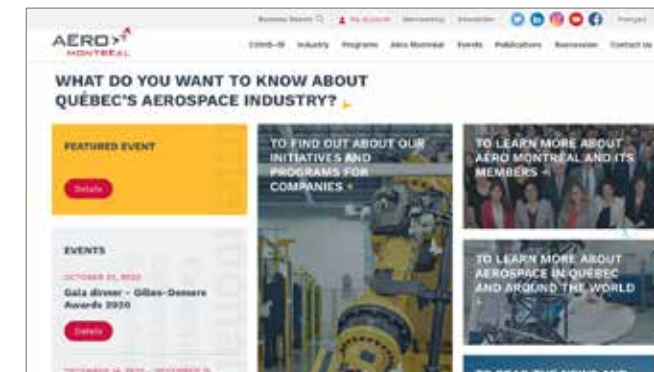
Business Search | My Account | Membership | Newsletter | Français

AÉRO MONTRÉAL

COVID-19 | Industry | Programs | Aéro Montréal | Events | Publications | Newsroom | Contact Us

WHAT DO YOU WANT TO KNOW ABOUT QUÉBEC'S AEROSPACE INDUSTRY?

FEATURED EVENT

Details

EVENTS

OCTOBER 22, 2020

Gala dinner – Gilles-Demers Awards 2020

Details

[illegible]

TO FIND OUT ABOUT OUR INITIATIVES AND PROGRAMS FOR COMPANIES

TO LEARN MORE ABOUT AÉRO MONTRÉAL AND ITS MEMBERS

TO LEARN MORE ABOUT AEROSPACE IN QUÉBEC AND AROUND THE WORLD

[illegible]